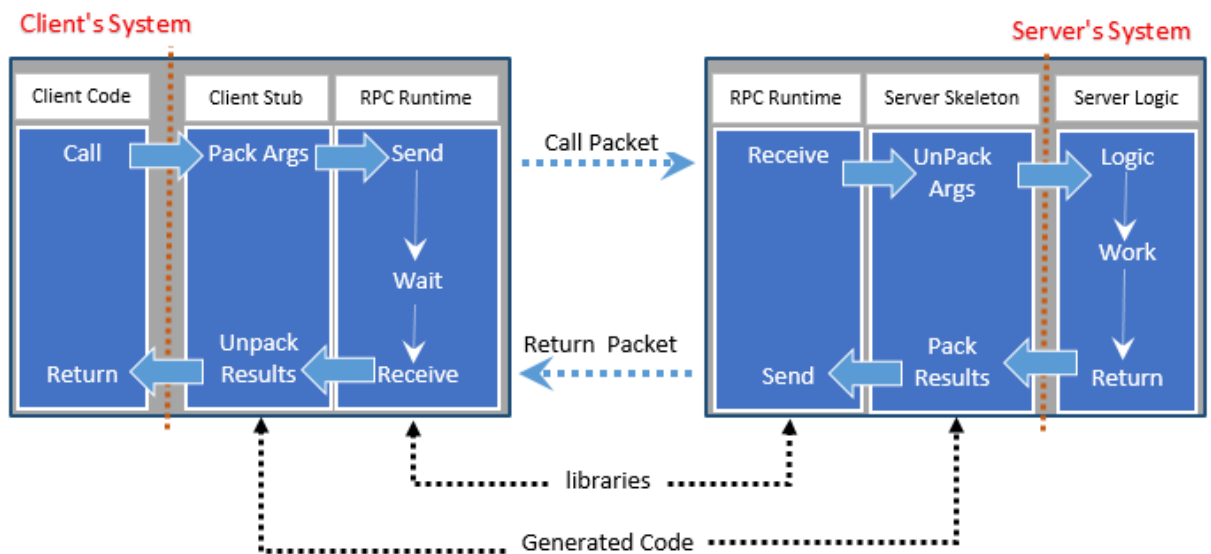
Client's System

Client Code

Client Stub

RPC Runtime

Call

Pack Args

Send

Wait

Unpack Results

Return

Receive

Call Packet

Return Packet

Server's System

RPC Runtime

Server Skeleton

Server Logic

Receive

UnPack Args

Logic

Work

Pack Results

Send

Return

libraries

Generated Code